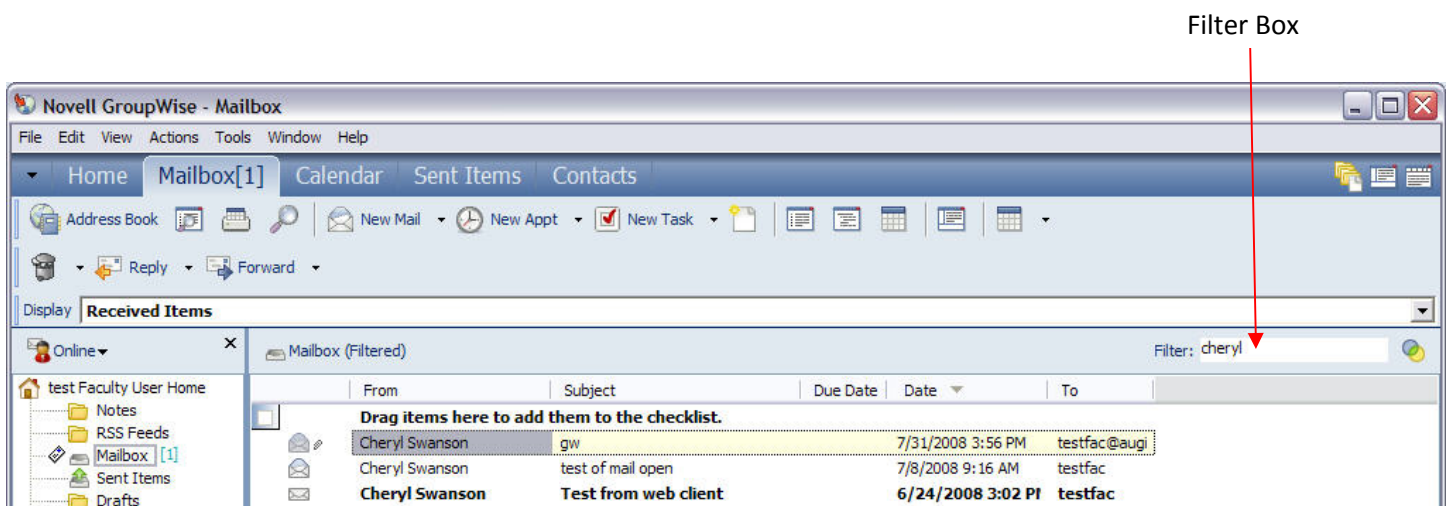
Filter Box

Novell GroupWise - Mailbox

File Edit View Actions Tools Window Help

Home Mailbox[1] Calendar Sent Items Contacts

Address Book New Mail New Appt New Task

Reply Forward

Display Received Items

Online

test Faculty User Home
Notes
RSS Feeds
Mailbox [1]
Sent Items
Drafts

Mailbox (Filtered)

Filter: cheryl

| | From | Subject | Due Date | Date | To |
|---|---|---|---|---|---|
| | Drag items here to add them to the checklist. | | | | |
| | Cheryl Swanson | gw | | 7/31/2008 3:56 PM | testfac@augi |
| | Cheryl Swanson | test of mail open | | 7/8/2008 9:16 AM | testfac |
| | Cheryl Swanson | Test from web client | | 6/24/2008 3:02 PI | testfac |